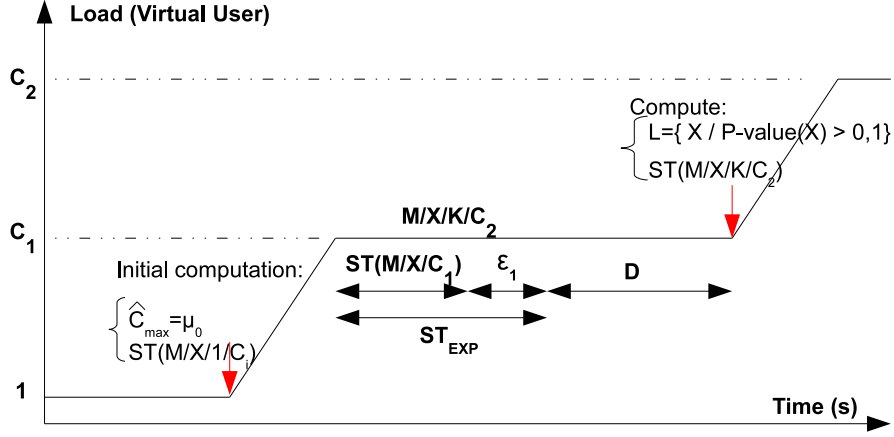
Load (Virtual User)

$C_2$

Compute:
L={ X / P-value(X) > 0,1}
ST(M/X/K/$C_2$)

$C_1$

M/X/K/$C_2$

Initial computation:

ST(M/X/$C_1$)

$\varepsilon_1$

D

$\widehat{C}_{max}=\mu_0$
ST(M/X/1/$C_i$)

$ST_{EXP}$

1

Time (s)